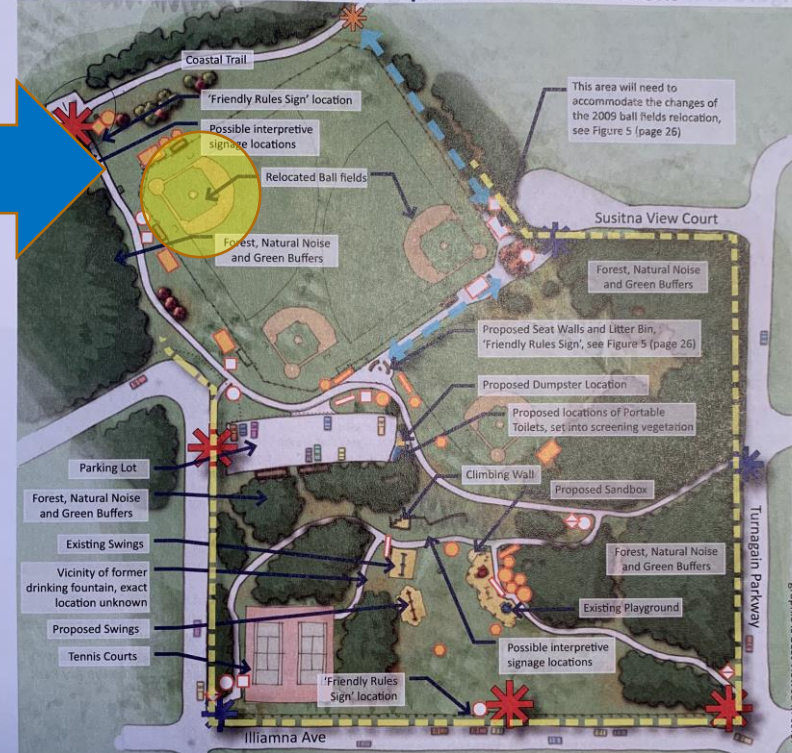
Coastal Trail

'Friendly Rules Sign' location

Possible interpretive signage locations

This area will need to accommodate the changes of the 2009 ball fields relocation, see Figure 5 (page 26)

Relocated Ball fields

Forest, Natural Noise and Green Buffers

Susitna View Court

Forest, Natural Noise and Green Buffers

Proposed Seat Walls and Litter Bin, 'Friendly Rules Sign', see Figure 5 (page 26)

Proposed Dumpster Location

Proposed locations of Portable Toilets, set into screening vegetation

Parking Lot

Climbing Wall

Proposed Sandbox

Forest, Natural Noise and Green Buffers

Existing Swings

Turnagain Parkway

Forest, Natural Noise and Green Buffers

Vicinity of former drinking fountain, exact location unknown

Existing Playground

Proposed Swings

Tennis Courts

Possible interpretive signage locations

'Friendly Rules Sign' location

Illiamna Ave